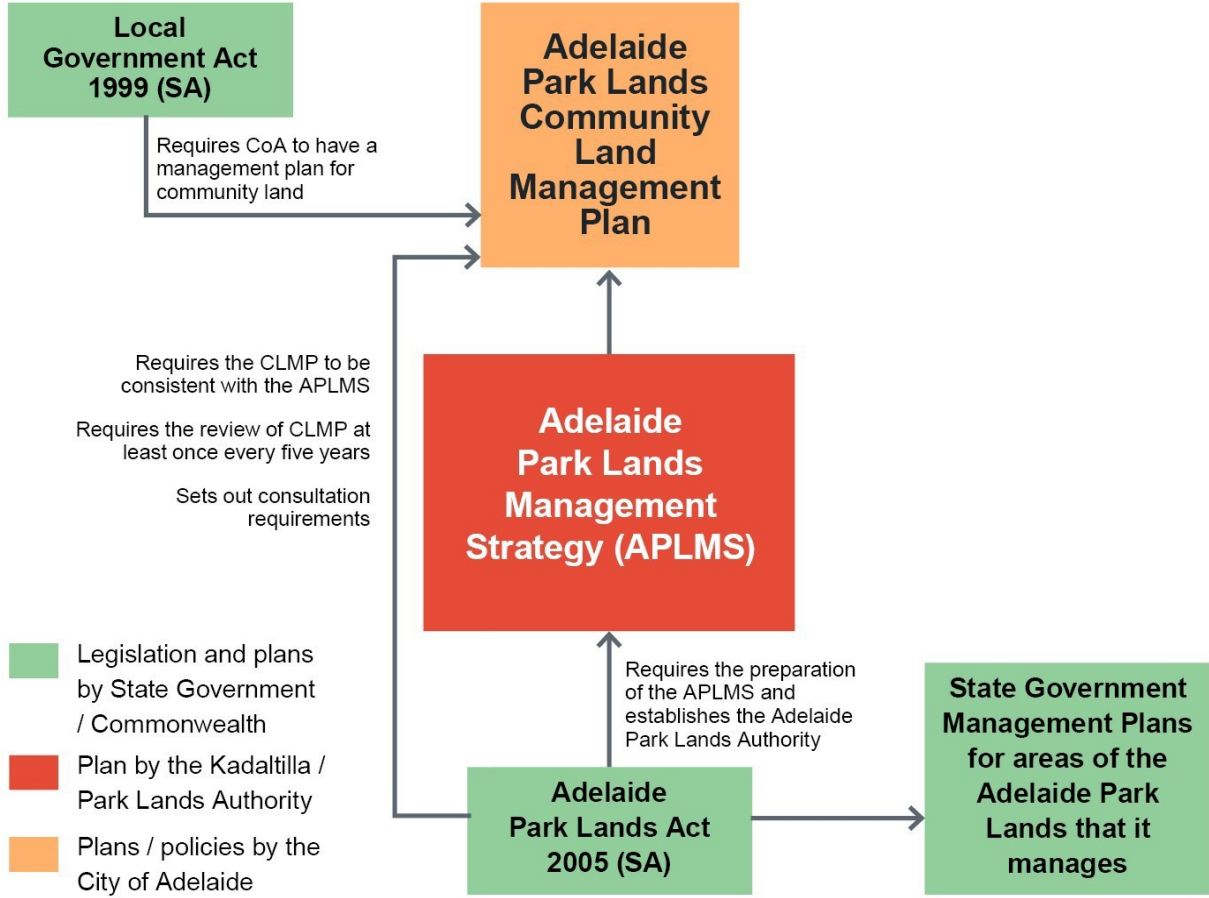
Local Government Act 1999 (SA)

Requires CoA to have a management plan for community land

Adelaide Park Lands Community Land Management Plan

Requires the CLMP to be consistent with the APLMS

Requires the review of CLMP at least once every five years

Sets out consultation requirements

Adelaide Park Lands Management Strategy (APLMS)

Requires the preparation of the APLMS and establishes the Adelaide Park Lands Authority

Adelaide Park Lands Act 2005 (SA)

State Government Management Plans for areas of the Adelaide Park Lands that it manages

Legislation and plans by State Government / Commonwealth

Plan by the Kadaltilla / Park Lands Authority

Plans / policies by the City of Adelaide